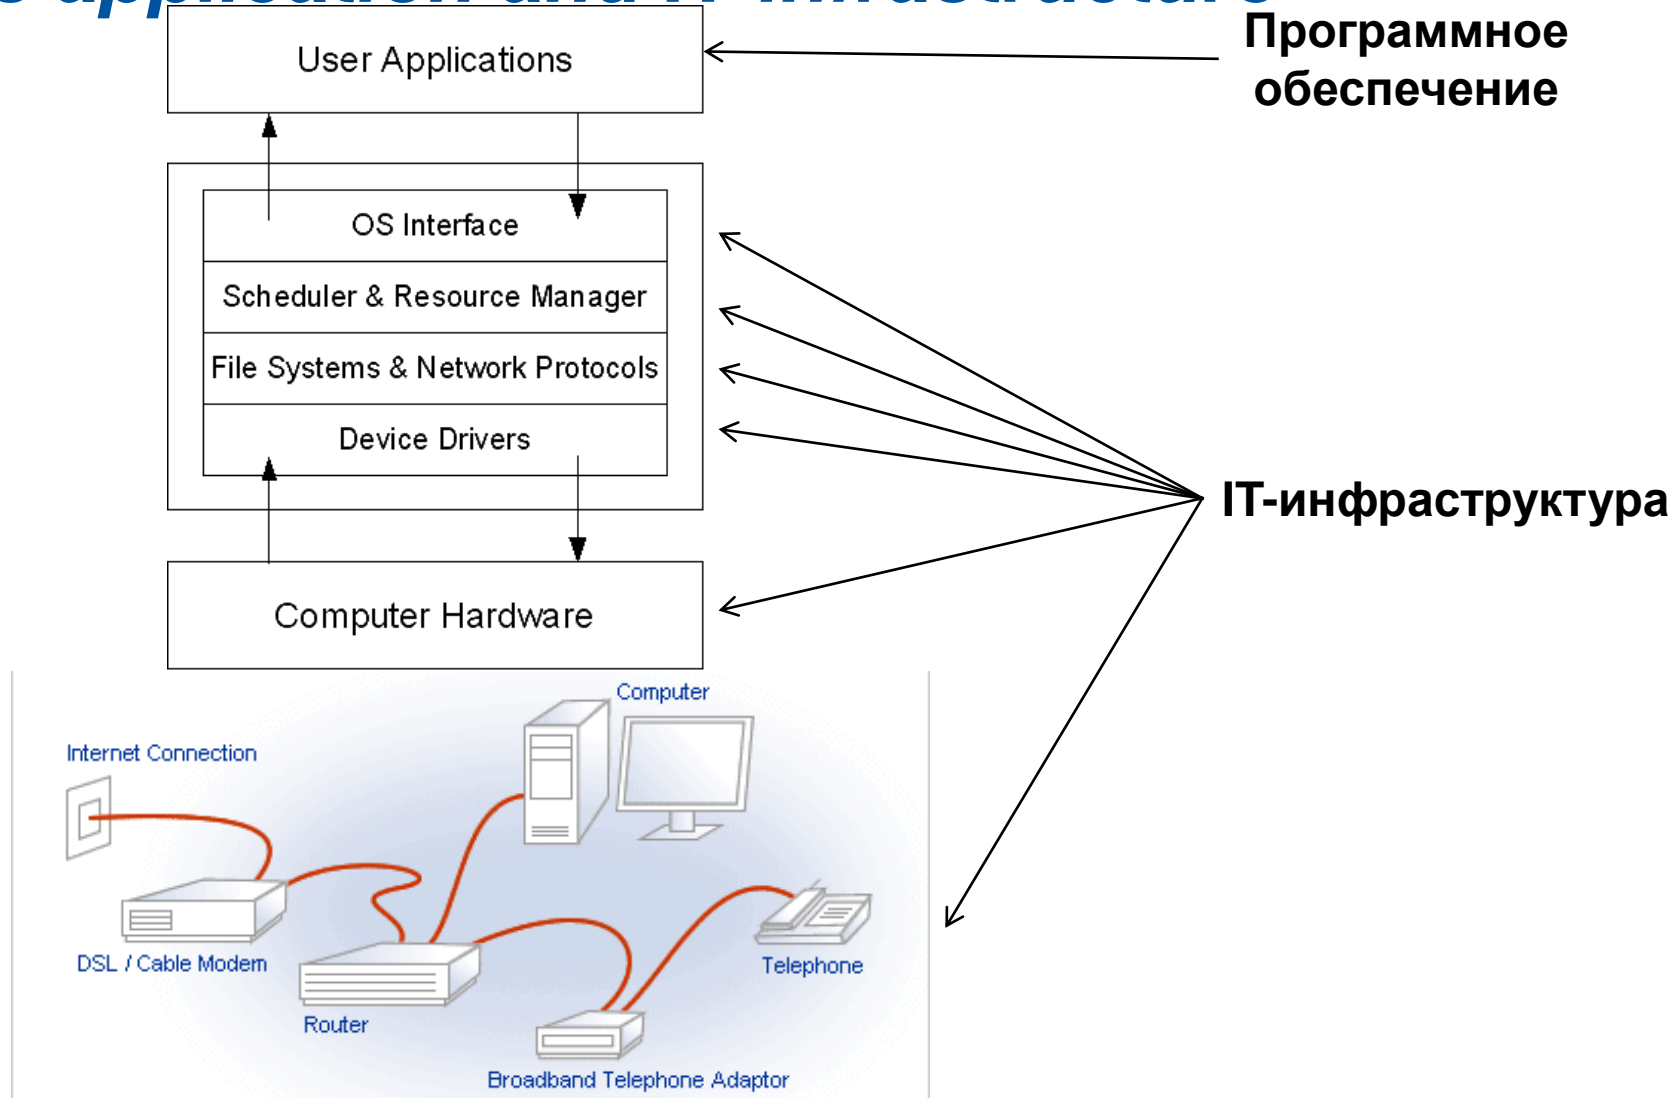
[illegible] application and IT infrastructure

User Applications

Программное обеспечение

OS Interface

Scheduler & Resource Manager

File Systems & Network Protocols

Device Drivers

IT-инфраструктура

Computer Hardware

Computer

Internet Connection

DSL / Cable Modem

Telephone

Router

Broadband Telephone Adaptor